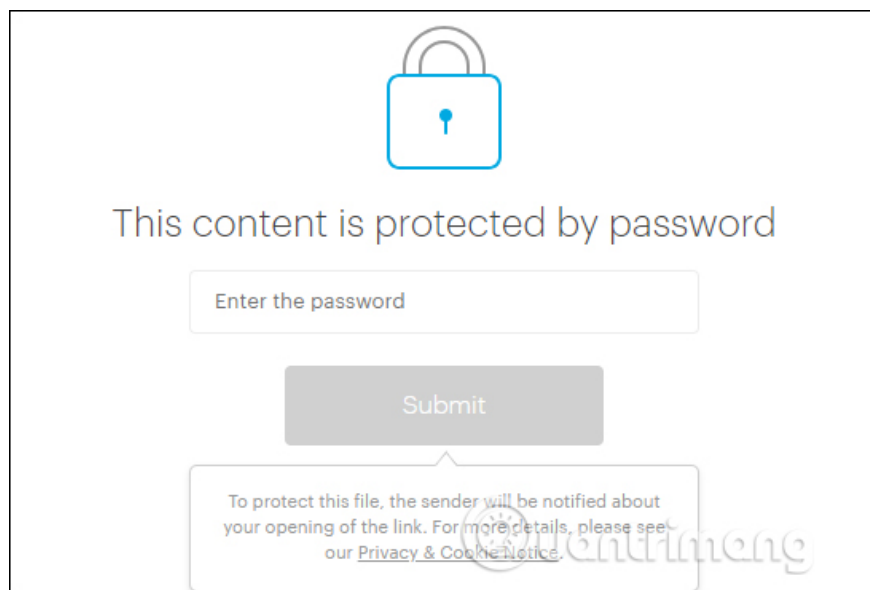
This content is protected by password

Enter the password

Submit

To protect this file, the sender will be notified about your opening of the link. For more details, please see our Privacy & Cookie Notice.

uantrimang